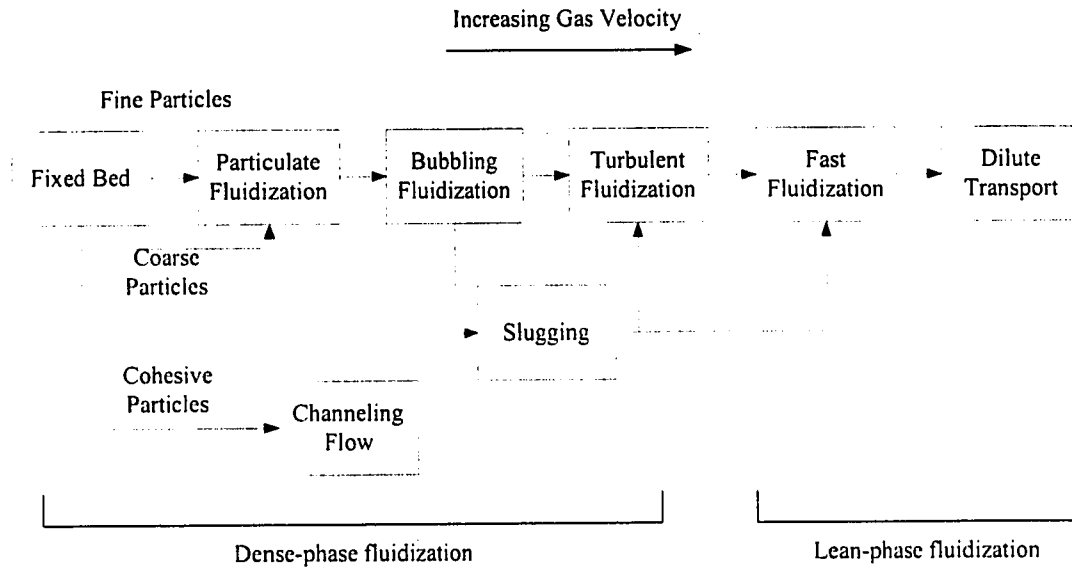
Increasing Gas Velocity

Fine Particles

Fixed Bed

Particulate Fluidization

Bubbling Fluidization

Turbulent Fluidization

Fast Fluidization

Dilute Transport

Coarse Particles

Slugging

Cohesive Particles

Channeling Flow

Dense-phase fluidization

Lean-phase fluidization